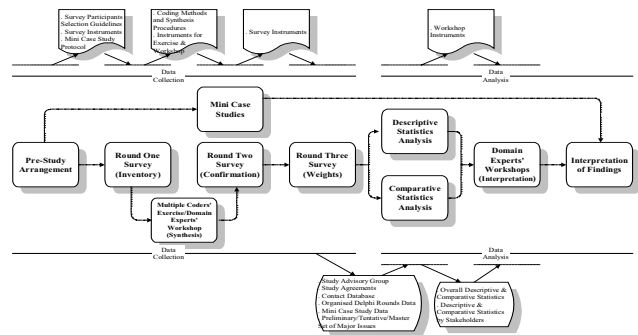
. Survey Participants Selection Guidelines
. Survey Instruments
. Mini Case Study Protocol

. Coding Methods and Synthesis Procedures
. Instruments for Exercise & Workshop

Survey Instruments

Workshop Instruments

Data Collection

Data Analysis

Mini Case Studies

Pre-Study Arrangement

Round One Survey (Inventory)

Round Two Survey (Confirmation)

Round Three Survey (Weights)

Descriptive Statistics Analysis

Comparative Statistics Analysis

Domain Experts' Workshops (Interpretation)

Interpretation of Findings

Multiple Coders' Exercise/Domain Experts' Workshop (Synthesis)

Data Collection

Data Analysis

. Study Advisory Group
. Study Agreements
. Contact Database
. Organised Delphi Rounds Data
. Mini Case Study Data
. Preliminary/Tentative/Master Set of Major Issues

. Overall Descriptive & Comparative Statistics
. Descriptive & Comparative Statistics by Stakeholders